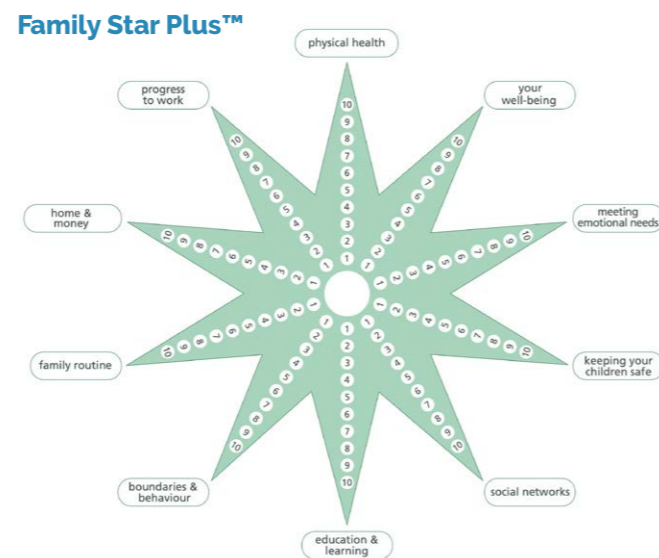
Family Star Plus™

physical health

your well-being

meeting emotional needs

keeping your children safe

social networks

education & learning

boundaries & behaviour

family routine

home & money

progress to work

1 2 3 4 5 6 7 8 9 10